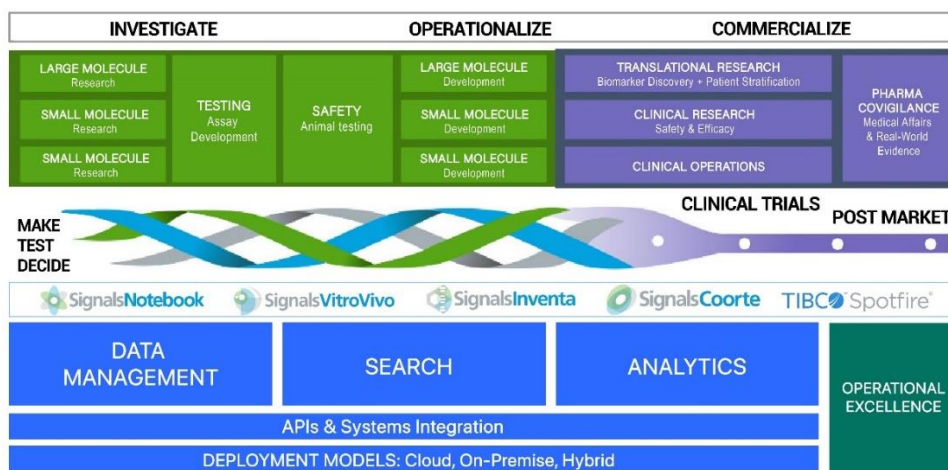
INVESTIGATE

OPERATIONALIZE

COMMERCIALIZE

LARGE MOLECULE
Research

SMALL MOLECULE
Research

SMALL MOLECULE
Research

TESTING
Assay Development

SAFETY
Animal testing

LARGE MOLECULE
Development

SMALL MOLECULE
Development

SMALL MOLECULE
Development

TRANSLATIONAL RESEARCH
Biomarker Discovery + Patient Stratification

CLINICAL RESEARCH
Safety & Efficacy

CLINICAL OPERATIONS

PHARMA COVIGILANCE
Medical Affairs & Real-World Evidence

MAKE
TEST
DECIDE

CLINICAL TRIALS

POST MARKET

SignalsNotebook

SignalsVitroVivo

SignalsInventa

SignalsCoorte

TIBCO Spotfire

DATA MANAGEMENT

SEARCH

ANALYTICS

OPERATIONAL EXCELLENCE

APIs & Systems Integration

DEPLOYMENT MODELS: Cloud, On-Premise, Hybrid